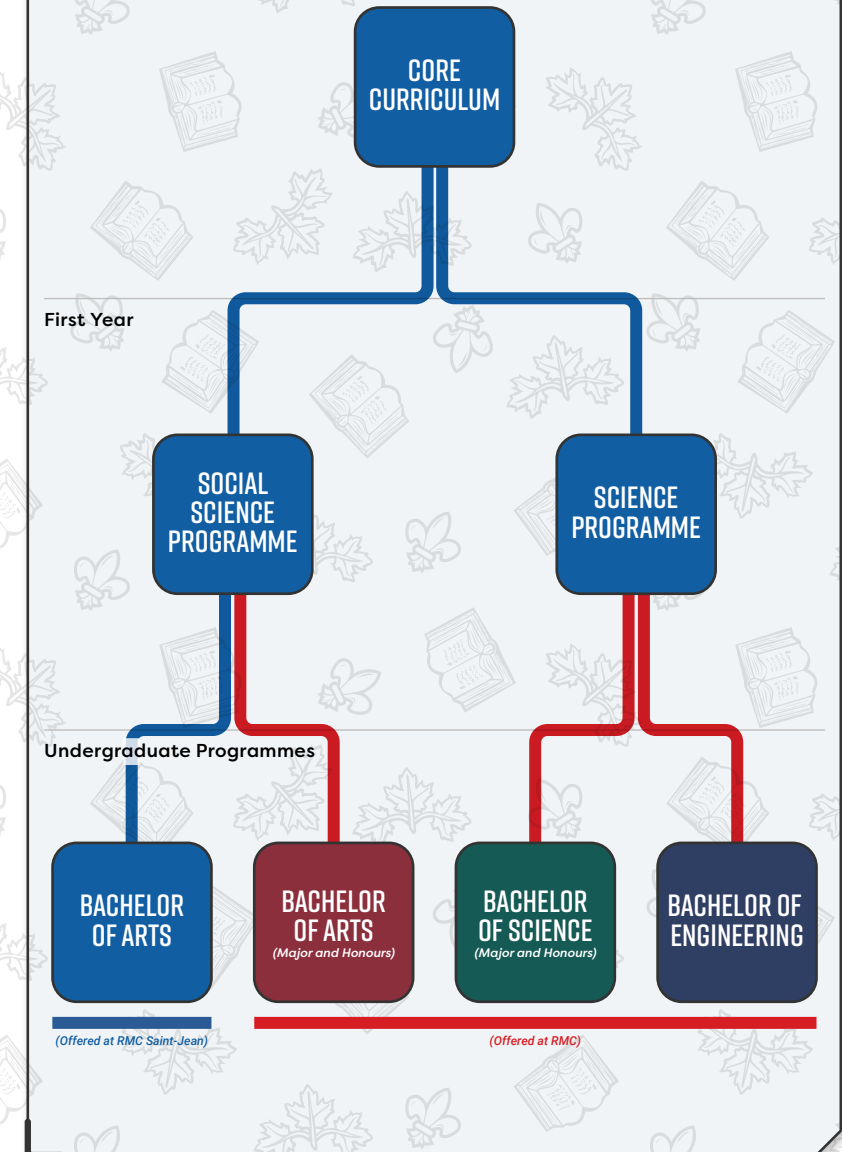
CORE CURRICULUM

First Year

SOCIAL SCIENCE PROGRAMME

SCIENCE PROGRAMME

Undergraduate Programmes

BACHELOR OF ARTS

BACHELOR OF ARTS
(Major and Honours)

BACHELOR OF SCIENCE
(Major and Honours)

BACHELOR OF ENGINEERING

(Offered at RMC Saint-Jean)

(Offered at RMC)